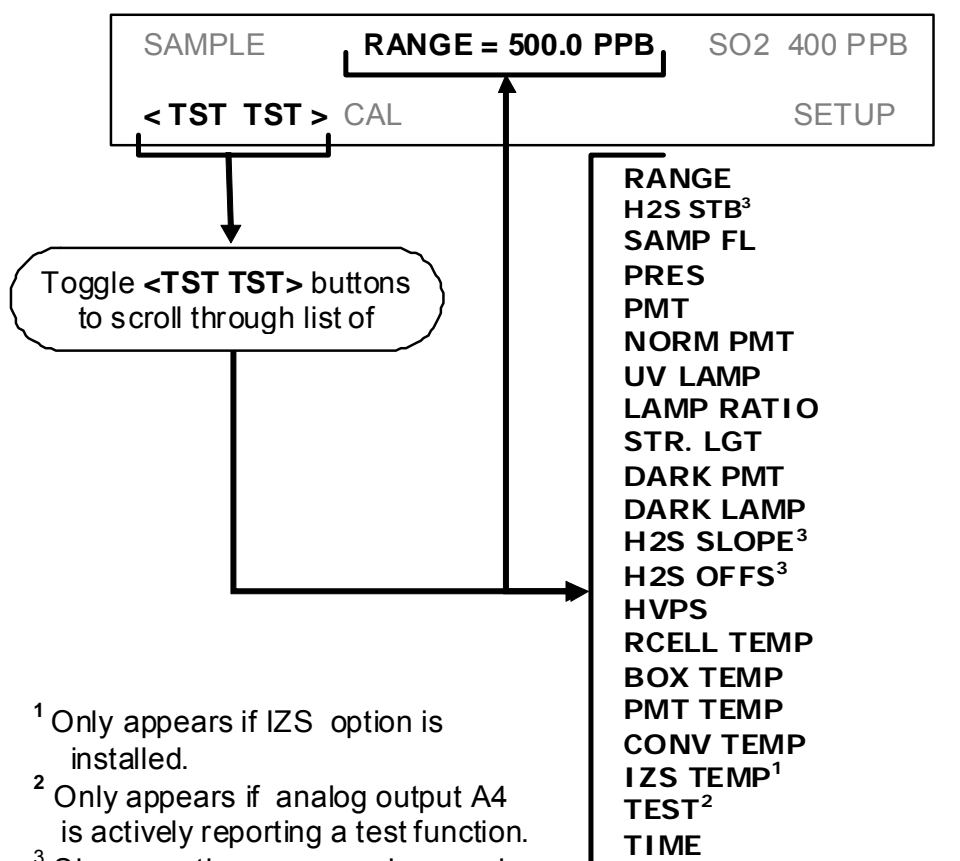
SAMPLE RANGE = 500.0 PPB SO2 400 PPB

< TST TST > CAL SETUP

Toggle <TST TST> buttons to scroll through list of

RANGE
H2S STB$^3$
SAMP FL
PRES
PMT
NORM PMT
UV LAMP
LAMP RATIO
STR. LGT
DARK PMT
DARK LAMP
H2S SLOPE$^3$
H2S OFFS$^3$
HVPS
RCELL TEMP
BOX TEMP
PMT TEMP
CONV TEMP
IZS TEMP$^1$
TEST$^2$
TIME

$^1$ Only appears if IZS option is installed.
$^2$ Only appears if analog output A4 is actively reporting a test function.
$^3$ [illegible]